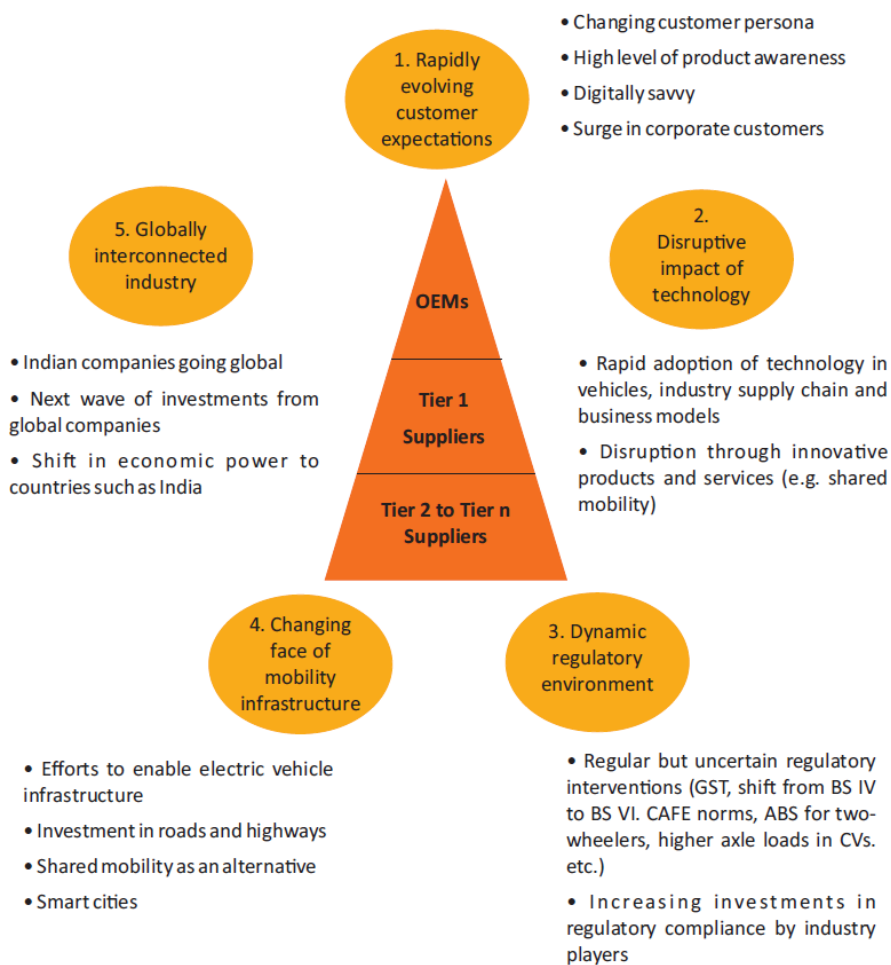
1. Rapidly evolving customer expectations

• Changing customer persona
• High level of product awareness
• Digitally savvy
• Surge in corporate customers

5. Globally interconnected industry

• Indian companies going global
• Next wave of investments from global companies
• Shift in economic power to countries such as India

OEMs

Tier 1 Suppliers

Tier 2 to Tier n Suppliers

2. Disruptive impact of technology

• Rapid adoption of technology in vehicles, industry supply chain and business models
• Disruption through innovative products and services (e.g. shared mobility)

4. Changing face of mobility infrastructure

• Efforts to enable electric vehicle infrastructure
• Investment in roads and highways
• Shared mobility as an alternative
• Smart cities

3. Dynamic regulatory environment

• Regular but uncertain regulatory interventions (GST, shift from BS IV to BS VI. CAFE norms, ABS for two-wheelers, higher axle loads in CVs. etc.)
• Increasing investments in regulatory compliance by industry players